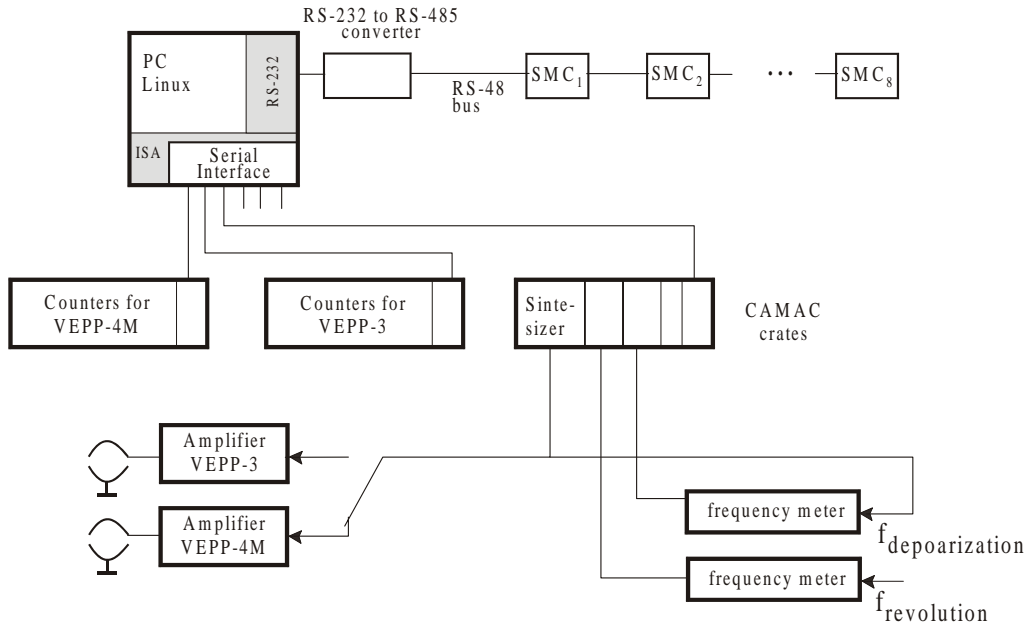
RS-232 to RS-485 converter

PC Linux

RS-232

RS-48 bus

$SMC_1$

$SMC_2$

...

$SMC_8$

ISA

Serial Interface

Counters for VEPP-4M

Counters for VEPP-3

Sinte-sizer

CAMAC crates

Amplifier VEPP-3

Amplifier VEPP-4M

frequency meter

$f_{depoarization}$

frequency meter

$f_{revolution}$